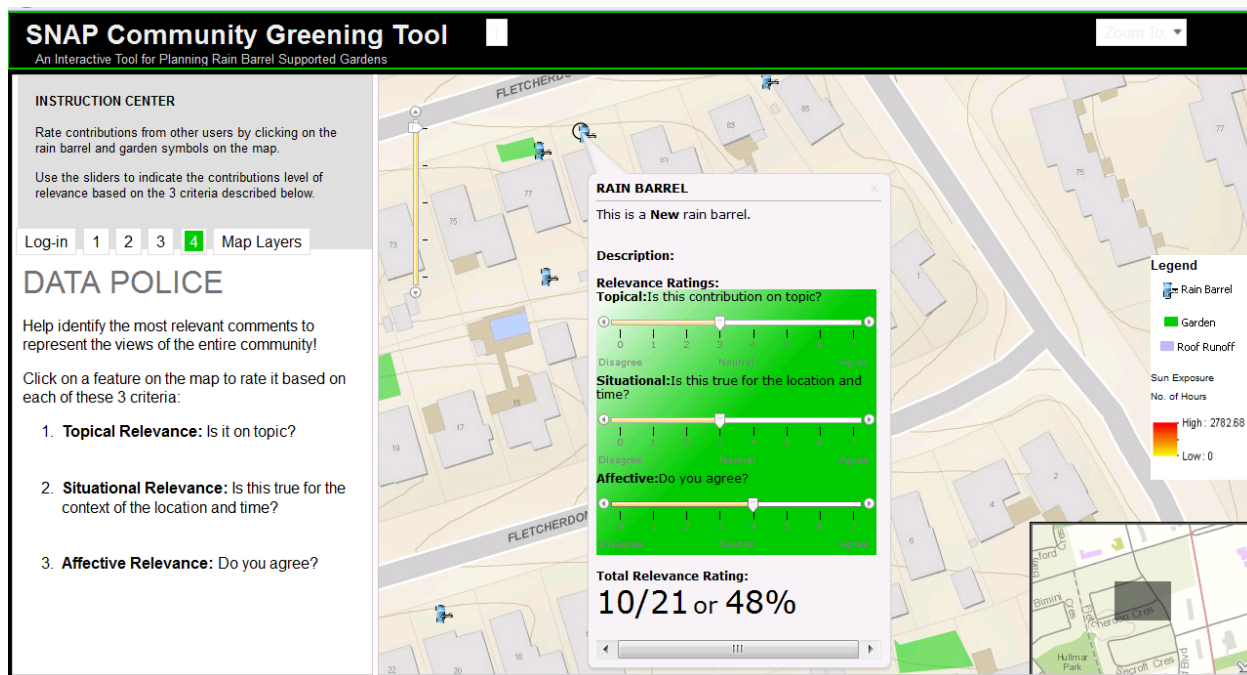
SNAP Community Greening Tool
An Interactive Tool for Planning Rain Barrel Supported Gardens

Zoom To

INSTRUCTION CENTER

Rate contributions from other users by clicking on the rain barrel and garden symbols on the map.

Use the sliders to indicate the contributions level of relevance based on the 3 criteria described below.

Log-in 1 2 3 4 Map Layers

DATA POLICE

Help identify the most relevant comments to represent the views of the entire community!

Click on a feature on the map to rate it based on each of these 3 criteria:

1. Topical Relevance: Is it on topic?

2. Situational Relevance: Is this true for the context of the location and time?

3. Affective Relevance: Do you agree?

FLETCHERDO

FLETCHERDON

RAIN BARREL
This is a New rain barrel.

Description:

Relevance Ratings:
Topical: Is this contribution on topic?
0 1 2 3 4 5 6
Disagree Neutral Agree
Situational: Is this true for the location and time?
0 1 2 3 4 5 6
Disagree Neutral Agree
Affective: Do you agree?
0 1 2 3 4 5 6
Disagree Neutral Agree

Total Relevance Rating:
10/21 or 48%

Legend
Rain Barrel
Garden
Roof Runoff
Sun Exposure
No. of Hours
High : 2782.68
Low : 0

85 63 81 77 75 73 77 75 1 15 17 19 4 2 6 22 20 18

Bimini Cres
Hullmar Park
Secroft Cres
Fletcherdon Cres
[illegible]ford